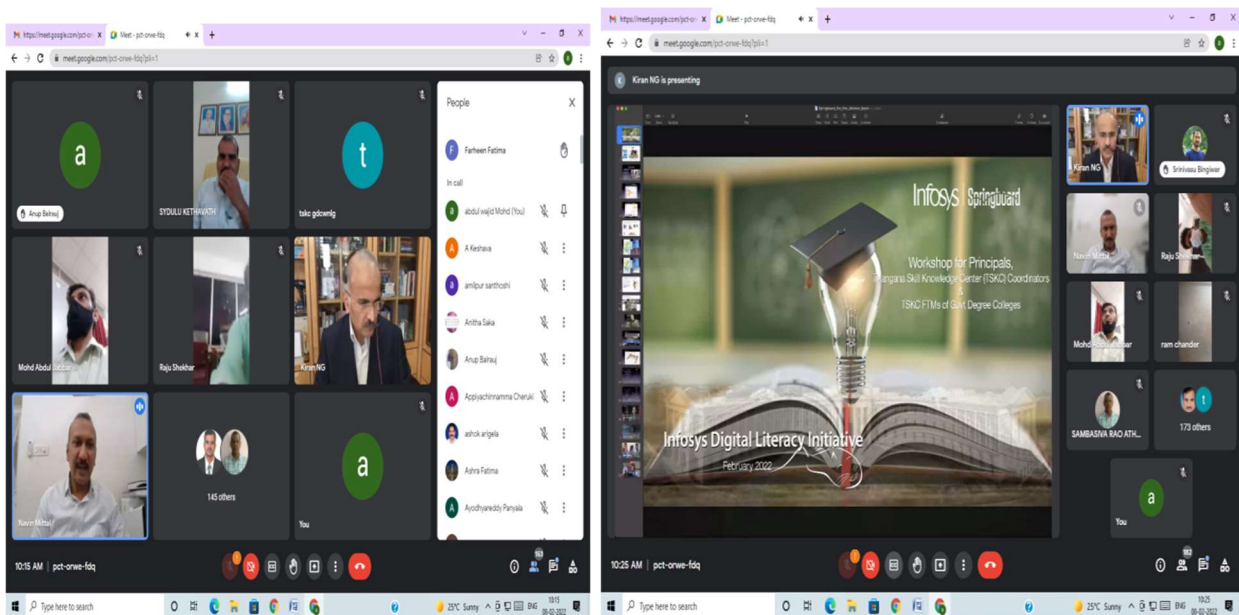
https://meet.google.com/pct-o × Meet - pct-orwe-fdq ×
meet.google.com/pct-orwe-fdq?pli=1

Arup Bairauj
SYDULU KETHAVATH
tskc gdcwnlg
Mohd Abdul Jabbar
Raju Shekhar
Kiran NG
Navin Mittal
145 others
You

People
Farheen Fatima
In call
abdul wajid Mohd (You)
A Keshava
amilpur santhoshi
Anitha Saka
Arup Bairauj
Appiyachimamma Cheruki
ashok arigela
Ashra Fatima
Ayodhyareddy Panyala

10:15 AM | pct-orwe-fdq

Type here to search
25°C Sunny ENG 10:15 08-02-2022

https://meet.google.com/pct-o × Meet - pct-orwe-fdq ×
meet.google.com/pct-orwe-fdq?pli=1

Kiran NG is presenting

Infosys | Springboard
Workshop for Principals, Telangana Skill Knowledge Center (TSKC) Coordinators & TSKC FTMs of Govt Degree Colleges
Infosys Digital Literacy Initiative
February 2022

Kiran NG
Srinivasu Bingiwar
Navin Mittal
Raju Shekhar
Mohd Abdul Jabbar
ram chander
SAMBASIVA RAO ATH...
173 others
You

10:25 AM | pct-orwe-fdq

Type here to search
25°C Sunny ENG 10:25 08-02-2022